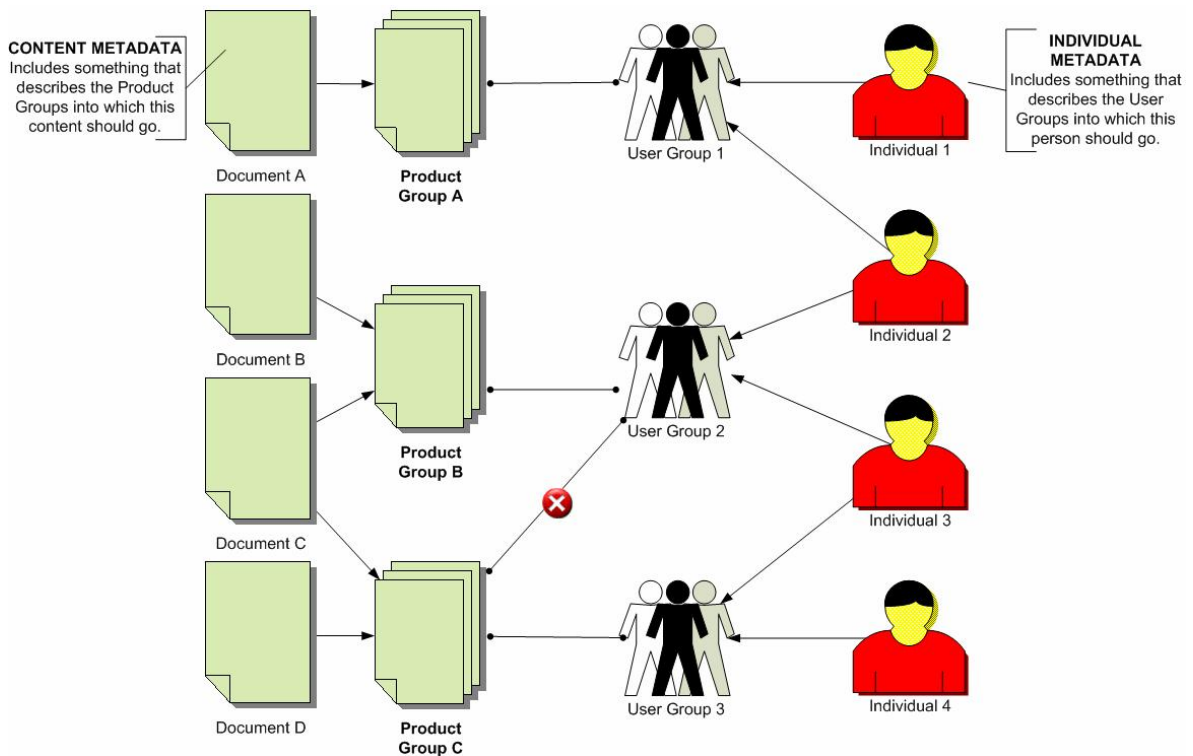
CONTENT METADATA
Includes something that describes the Product Groups into which this content should go.

Document A

Product Group A

User Group 1

Individual 1

INDIVIDUAL METADATA
Includes something that describes the User Groups into which this person should go.

Document B

Individual 2

User Group 2

Product Group B

Document C

Individual 3

Document D

Product Group C

User Group 3

Individual 4